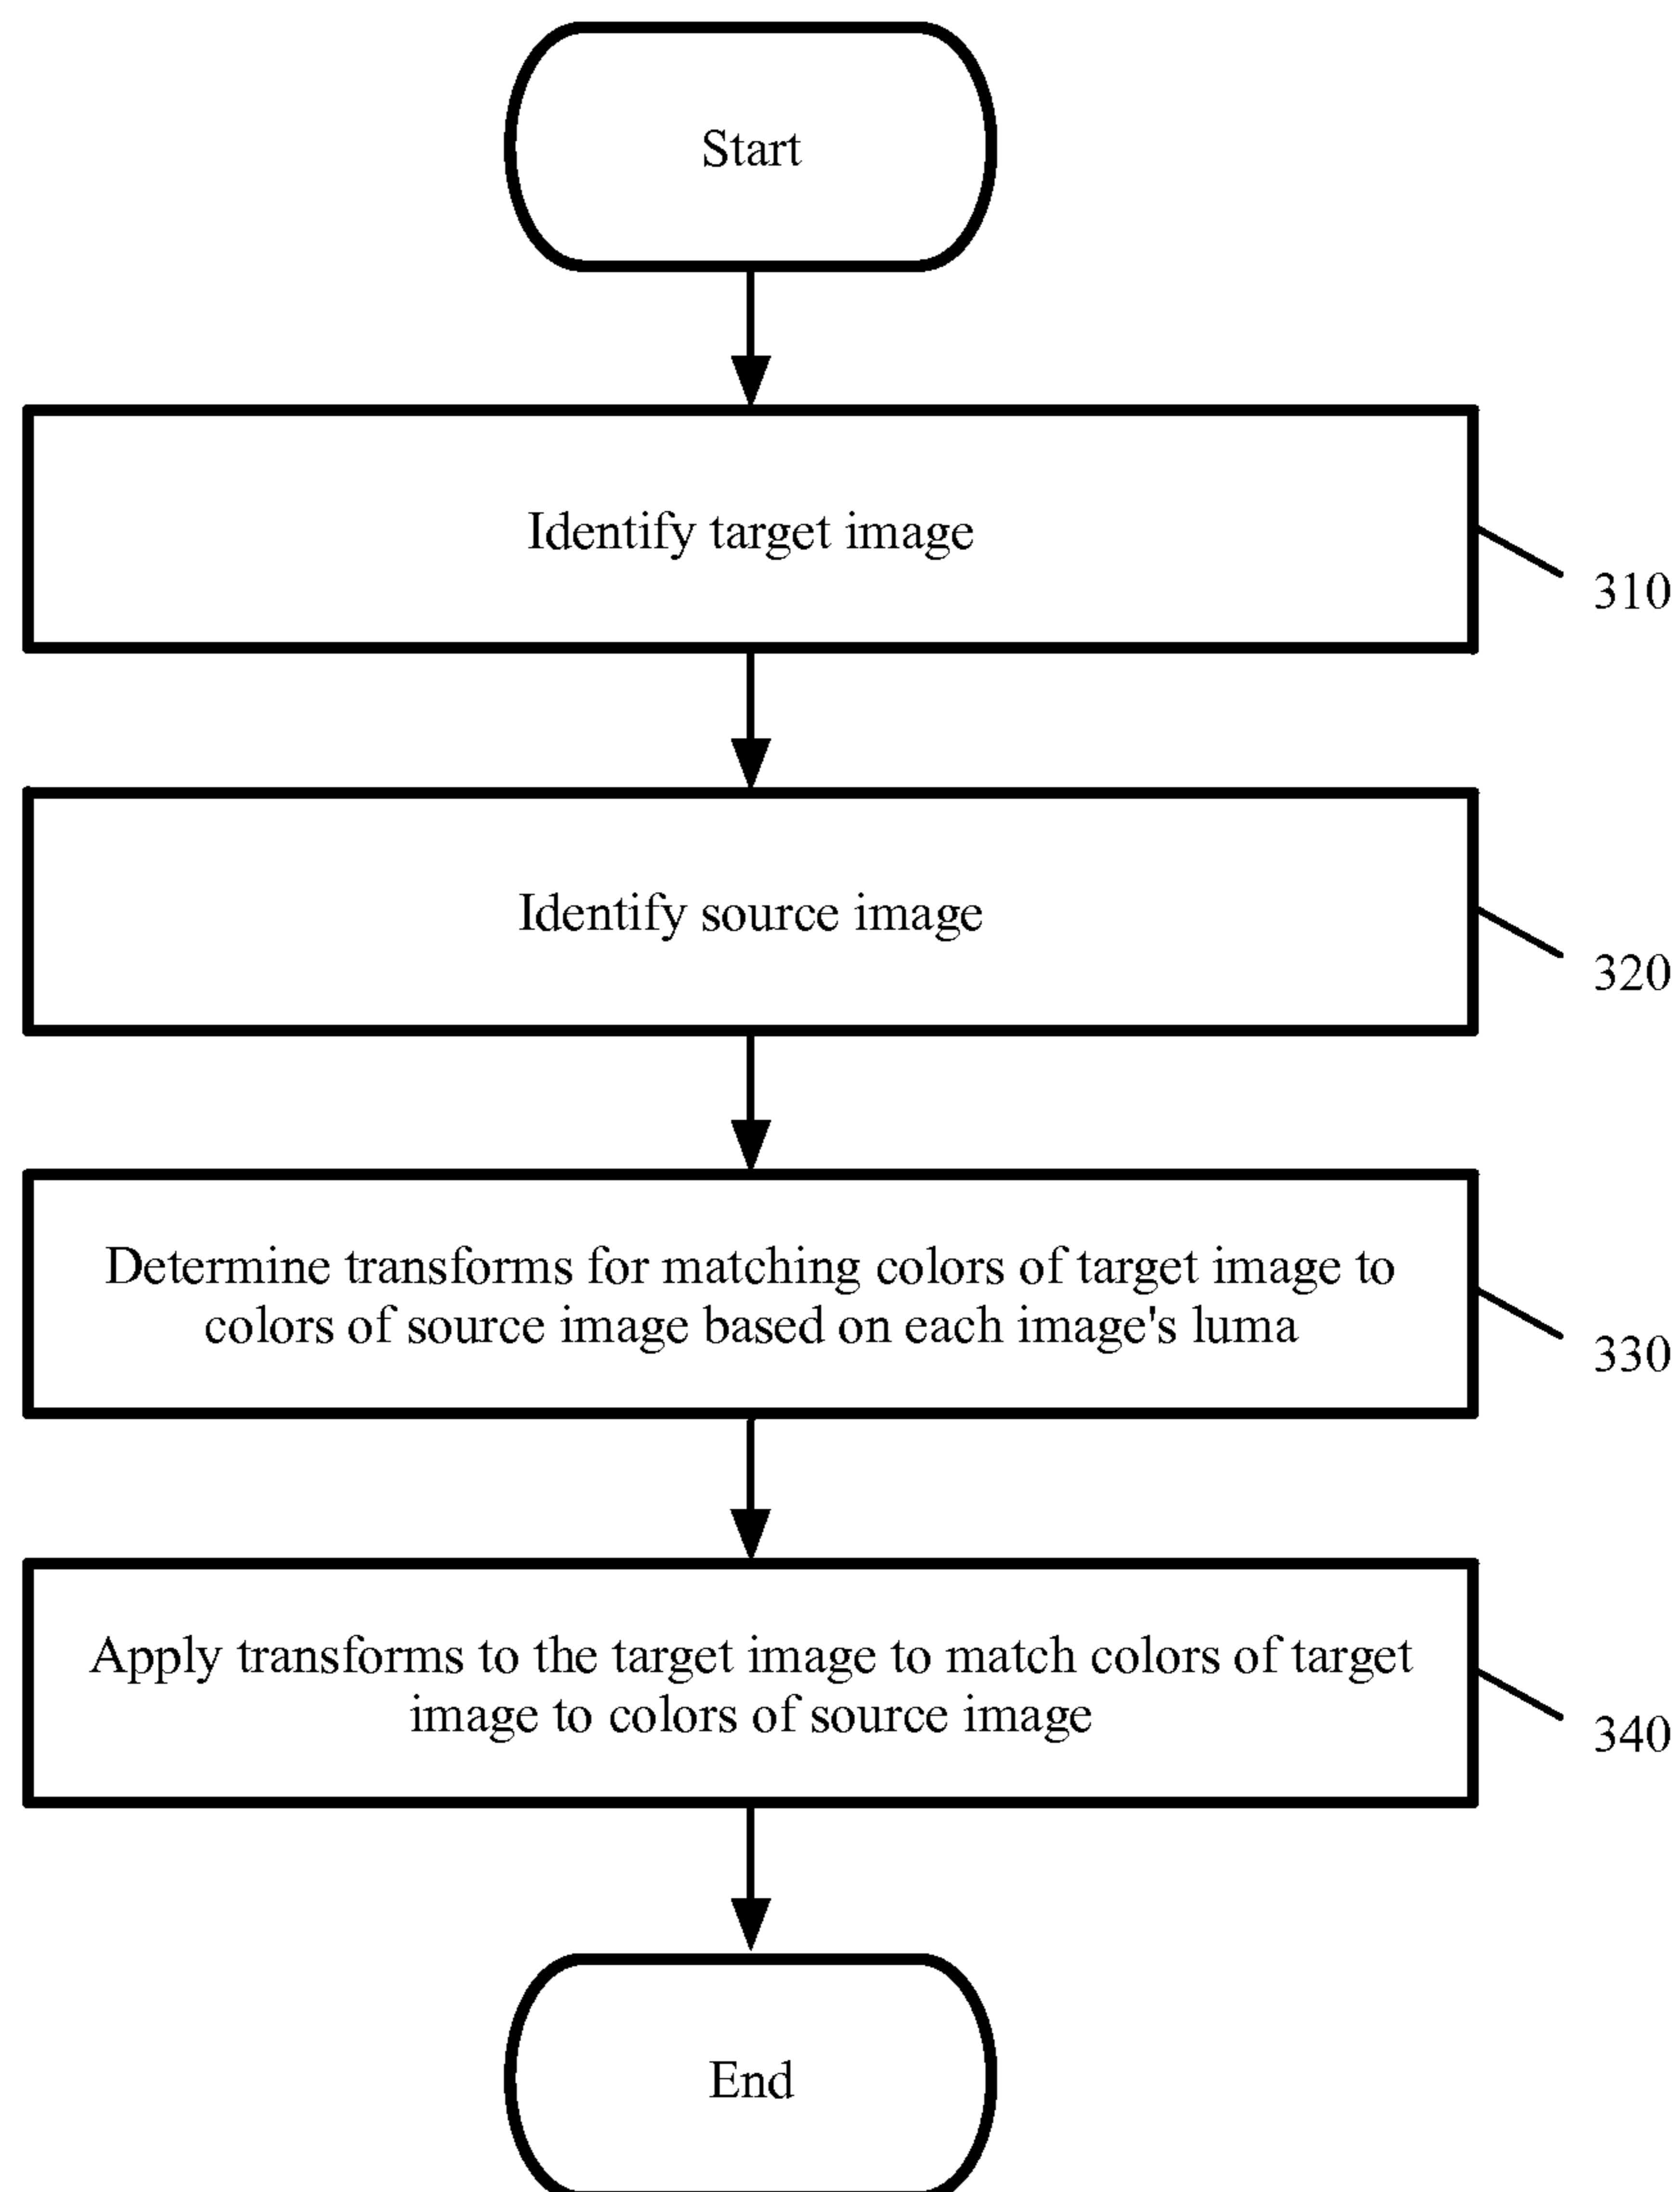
Start

Identify target image

310

Identify source image

320

Determine transforms for matching colors of target image to colors of source image based on each image's luma

330

Apply transforms to the target image to match colors of target image to colors of source image

340

End